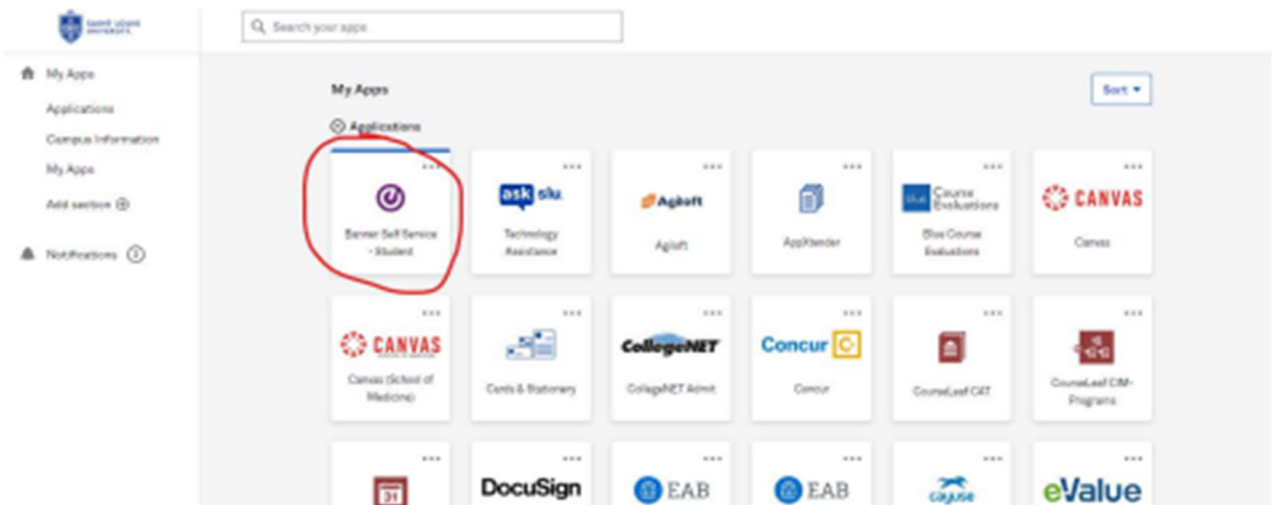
SAINT LOUIS UNIVERSITY

Search your apps

My Apps
Applications
Campus Information
My Apps
Add section

Notifications 0

My Apps

Sort

Applications

Banner Self Service - Student

ask slu
Technology Assistance

Agiloft
Agiloft

AppXtender

Course Evaluations
Blue Course Evaluations

CANVAS
Canvas

CANVAS
Canvas (School of Medicine)

Cards & Stationery

CollegeNET
CollegeNET Admit

Concur
Concur

CourseLeaf CAT

CourseLeaf CIM-Programs

31

DocuSign

EAB

EAB

cayuse

eValue